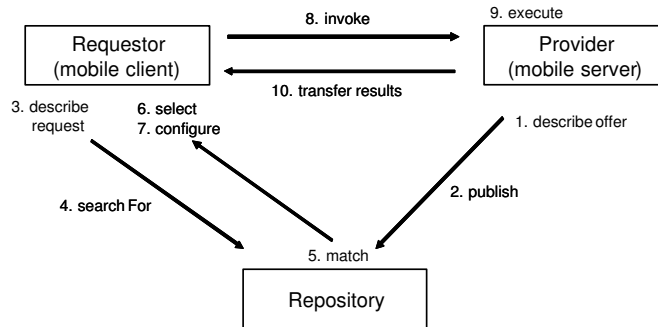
8. invoke

9. execute

Requestor
(mobile client)

Provider
(mobile server)

10. transfer results

3. describe request

6. select
7. configure

1. describe offer

4. search For

2. publish

5. match

Repository